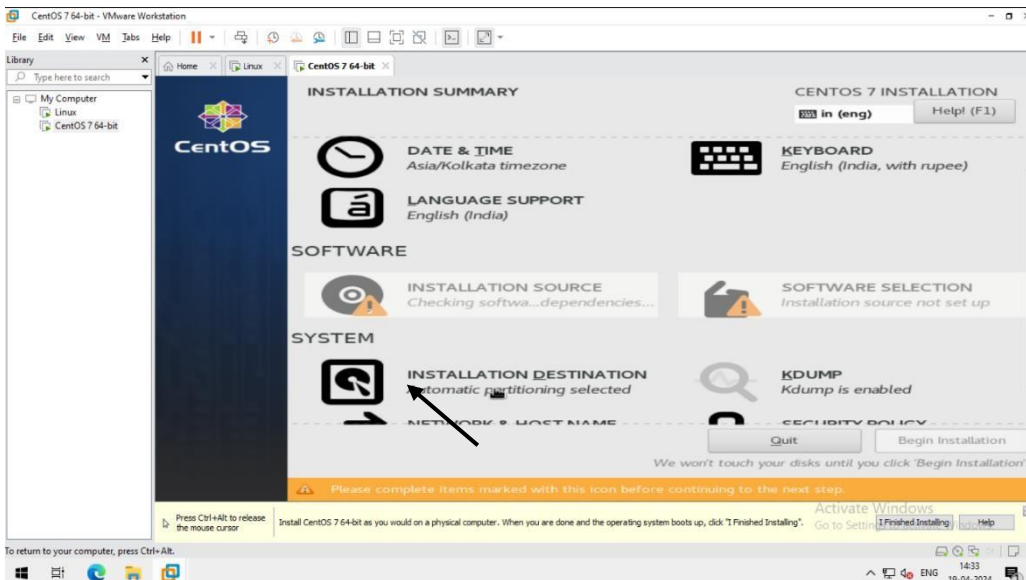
CentOS 7 64-bit - VMware Workstation

File Edit View VM Tabs Help

Library
Type here to search
My Computer
Linux
CentOS 7 64-bit

Home
Linux
CentOS 7 64-bit

CentOS

INSTALLATION SUMMARY

CENTOS 7 INSTALLATION
in (eng)
Help! (F1)

DATE & TIME
Asia/Kolkata timezone

KEYBOARD
English (India, with rupee)

LANGUAGE SUPPORT
English (India)

SOFTWARE

INSTALLATION SOURCE
Checking softwa...dependencies...

SOFTWARE SELECTION
Installation source not set up

SYSTEM

INSTALLATION DESTINATION
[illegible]tomatic partitioning selected

KDUMP
Kdump is enabled

NETWORK & HOST NAME

SECURITY POLICY

Quit
Begin Installation

We won't touch your disks until you click 'Begin Installation'

Please complete items marked with this icon before continuing to the next step.

Press Ctrl+Alt to release the mouse cursor

Install CentOS 7 64-bit as you would on a physical computer. When you are done and the operating system boots up, click "I Finished Installing".

Activate Windows
Go to Settin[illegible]

I Finished Installing
Help

To return to your computer, press Ctrl+Alt.

ENG
14:33
18-04-2024